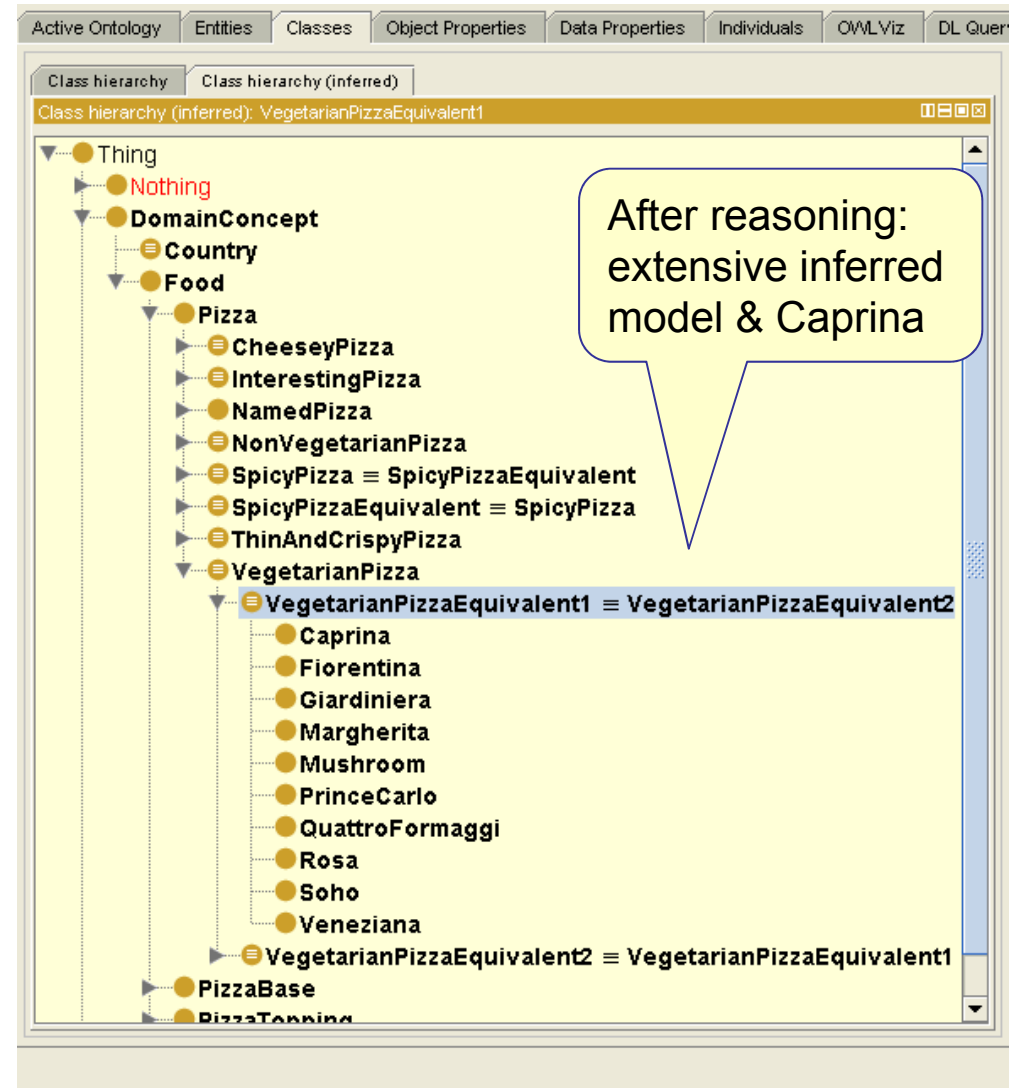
Active Ontology | Entities | Classes | Object Properties | Data Properties | Individuals | OWLViz | DL Quer

Class hierarchy | Class hierarchy (inferred)

Class hierarchy (inferred): VegetarianPizzaEquivalent1

Thing
Nothing
DomainConcept
Country
Food
Pizza
CheeseyPizza
InterestingPizza
NamedPizza
NonVegetarianPizza
SpicyPizza ≡ SpicyPizzaEquivalent
SpicyPizzaEquivalent ≡ SpicyPizza
ThinAndCrispyPizza
VegetarianPizza
VegetarianPizzaEquivalent1 ≡ VegetarianPizzaEquivalent2
Caprina
Fiorentina
Giardiniera
Margherita
Mushroom
PrinceCarlo
QuattroFormaggi
Rosa
Soho
Veneziana
VegetarianPizzaEquivalent2 ≡ VegetarianPizzaEquivalent1
PizzaBase
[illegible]

After reasoning: extensive inferred model & Caprina